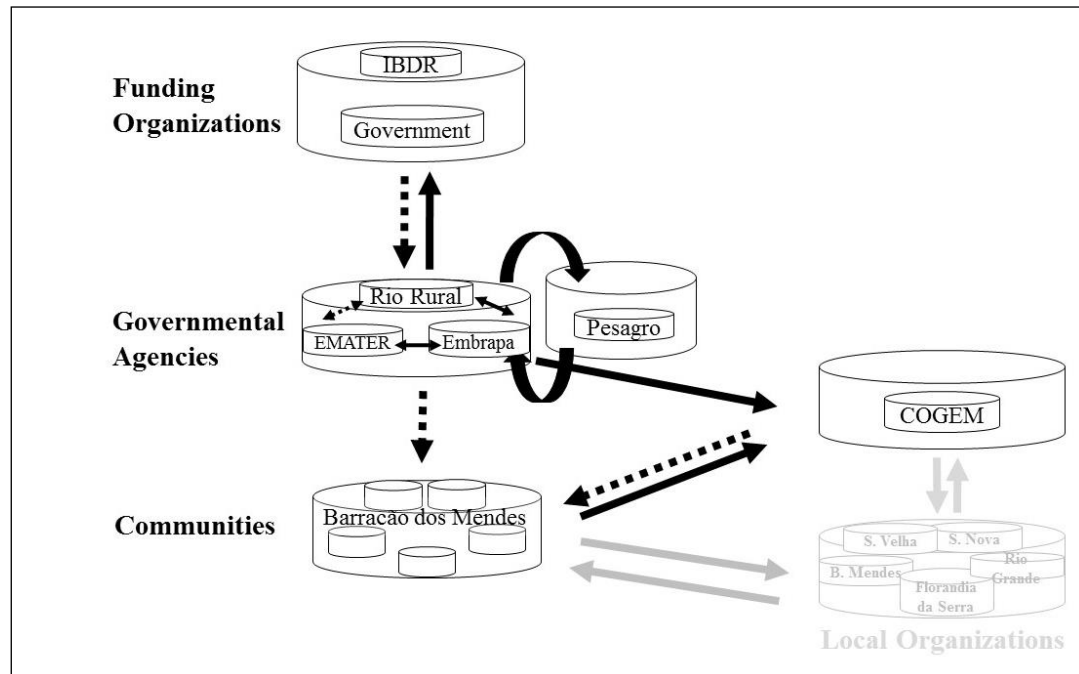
Funding Organizations

IBDR

Government

Governmental Agencies

Rio Rural

EMATER

Embrapa

Pesagro

COGEM

Communities

Barracão dos Mendes

S. Velha

S. Nova

B. Mendes

Rio Grande

Florandia da Serra

Local Organizations